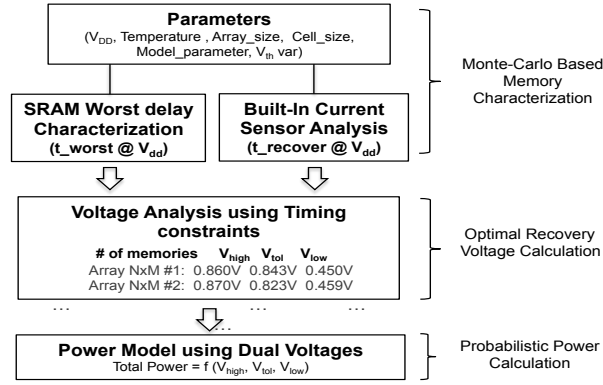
Parameters
($V_{DD}$, Temperature , Array_size, Cell_size, Model_parameter, $V_{th}$ var)

Monte-Carlo Based Memory Characterization

SRAM Worst delay Characterization
(t_worst @ $V_{dd}$)

Built-In Current Sensor Analysis
(t_recover @ $V_{dd}$)

Voltage Analysis using Timing constraints

| # of memories | $V_{high}$ | $V_{tol}$ | $V_{low}$ |
|---|---|---|---|
| Array NxM #1: | 0.860V | 0.843V | 0.450V |
| Array NxM #2: | 0.870V | 0.823V | 0.459V |
| … | … | … | … |

Optimal Recovery Voltage Calculation

…

Power Model using Dual Voltages
Total Power = f ($V_{high}$, $V_{tol}$, $V_{low}$)

Probabilistic Power Calculation